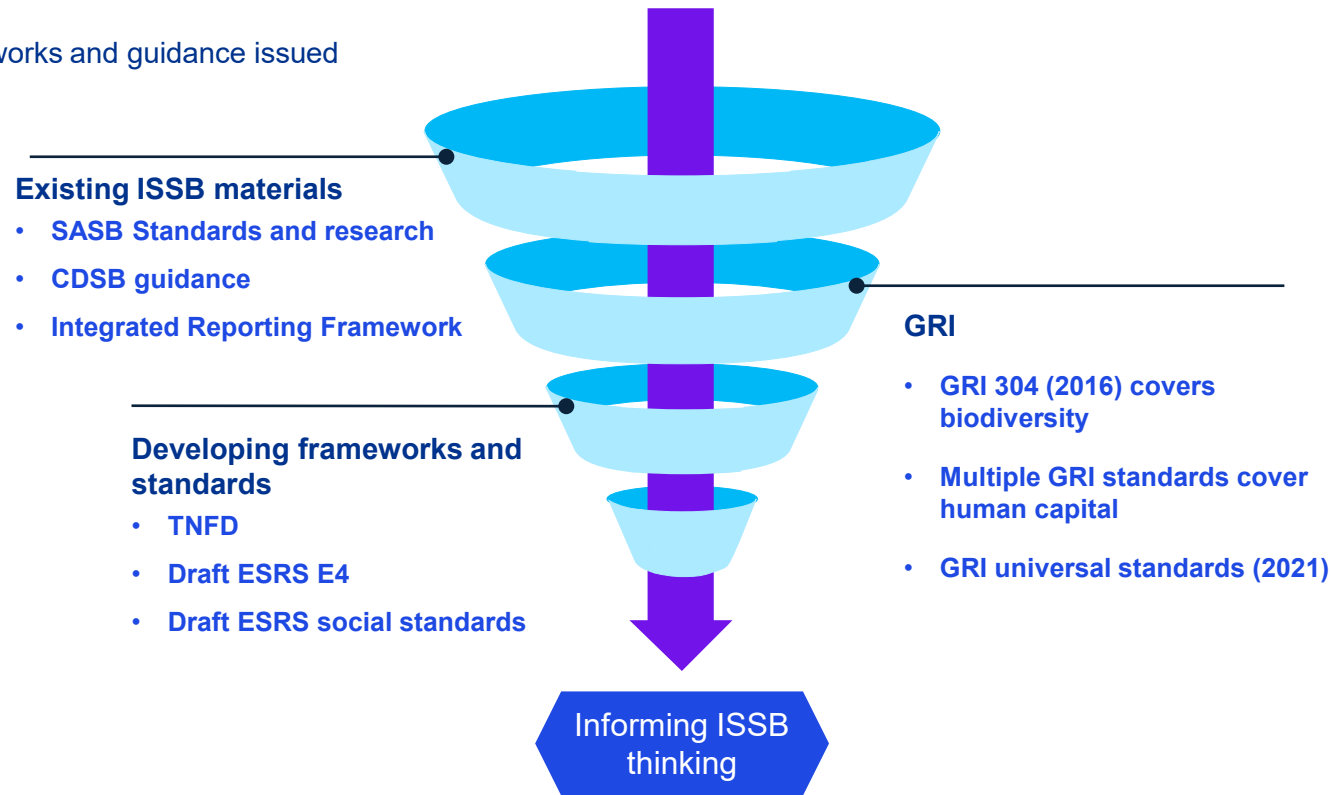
works and guidance issued

Existing ISSB materials
• SASB Standards and research
• CDSB guidance
• Integrated Reporting Framework

GRI
• GRI 304 (2016) covers biodiversity
• Multiple GRI standards cover human capital
• GRI universal standards (2021)

Developing frameworks and standards
• TNFD
• Draft ESRS E4
• Draft ESRS social standards

Informing ISSB thinking